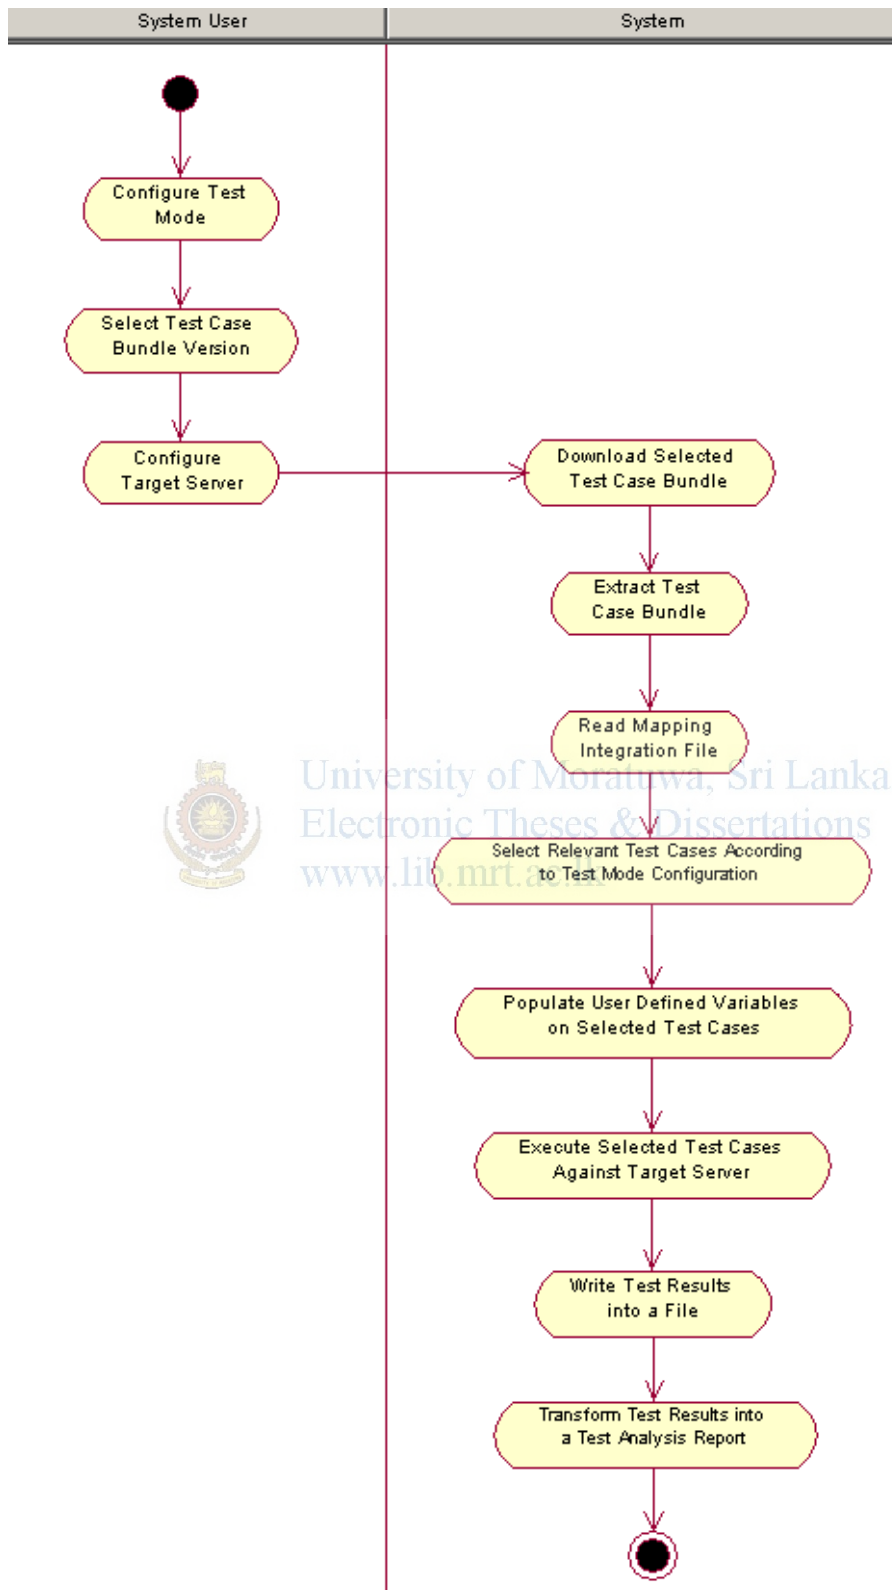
| System User | System |
|---|---|

Configure Test Mode

Select Test Case Bundle Version

Configure Target Server

Download Selected Test Case Bundle

Extract Test Case Bundle

Read Mapping Integration File

University of Moratuwa, Sri Lanka.
Electronic Theses & Dissertations
www.lib.mrt.ac.lk

Select Relevant Test Cases According to Test Mode Configuration

Populate User Defined Variables on Selected Test Cases

Execute Selected Test Cases Against Target Server

Write Test Results into a File

Transform Test Results into a Test Analysis Report